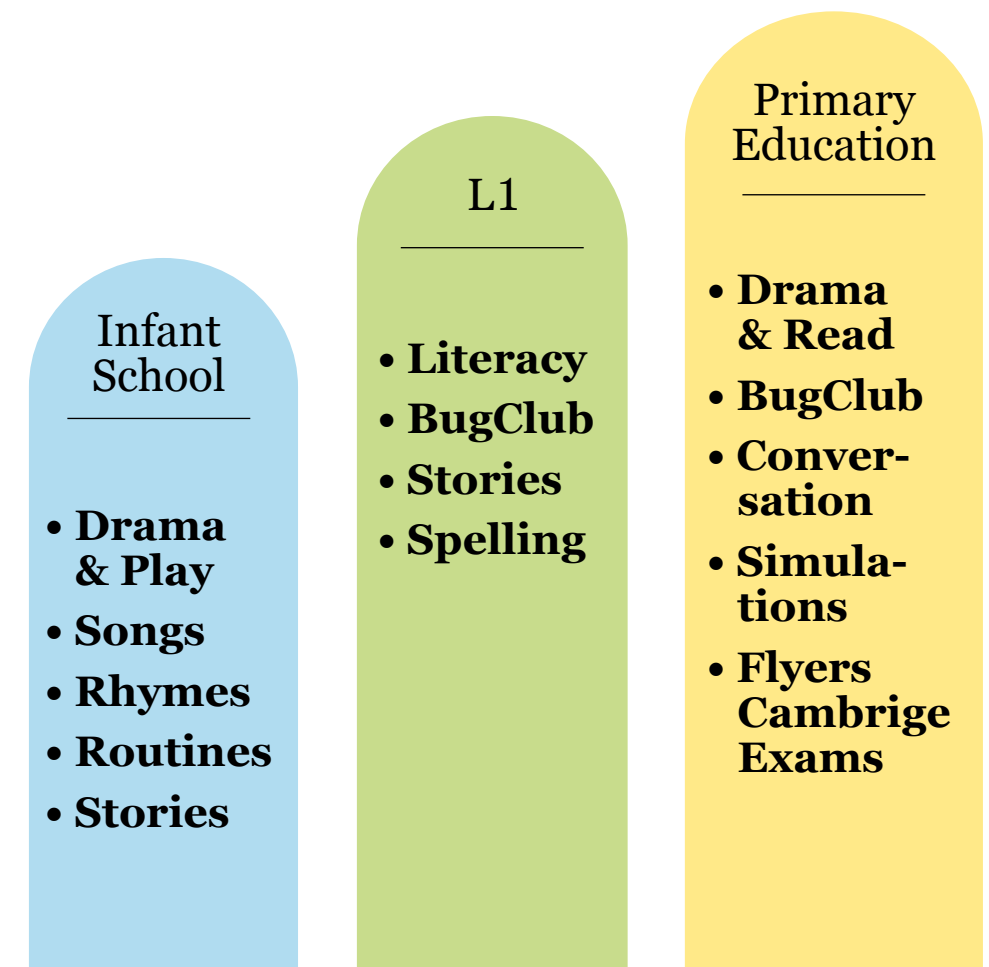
Infant School

- Drama & Play
- Songs
- Rhymes
- Routines
- Stories

L1

- Literacy
- BugClub
- Stories
- Spelling

Primary Education

- Drama & Read
- BugClub
- Conversation
- Simulations
- Flyers Cambrige Exams